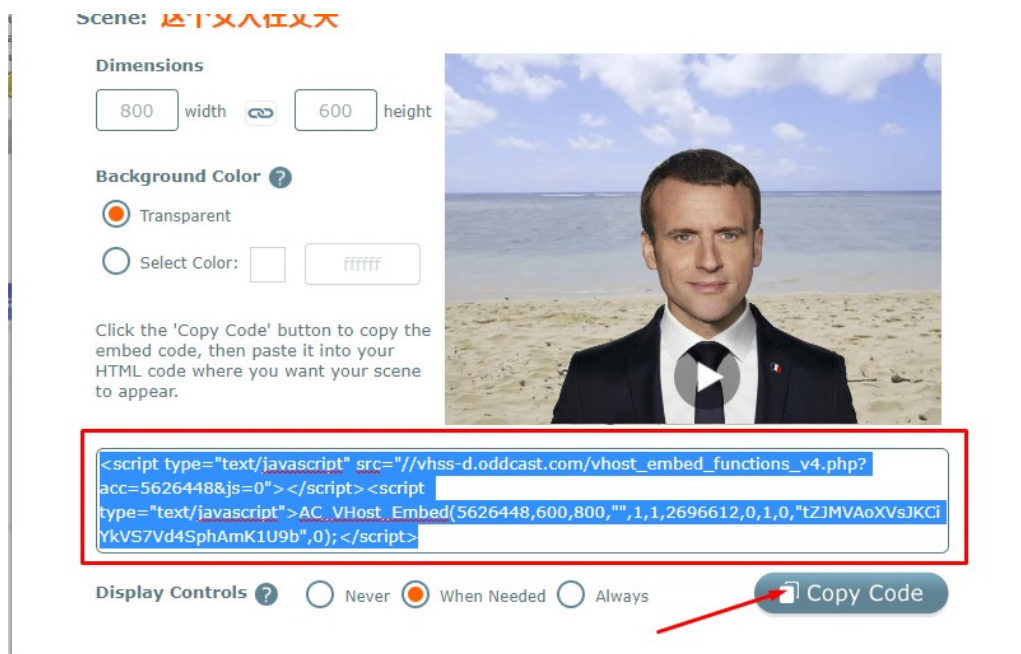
Scene: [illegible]

Dimensions

800 width 600 height

Background Color ?

Transparent

Select Color: ffffff

Click the 'Copy Code' button to copy the embed code, then paste it into your HTML code where you want your scene to appear.

<script type="text/javascript" src="//vhss-d.oddcast.com/vhost_embed_functions_v4.php?acc=5626448&js=0"></script><script type="text/javascript">AC_VHost_Embed(5626448,600,800,"",1,1,2696612,0,1,0,"tZJMVAoXVsJKCiYkVS7Vd4SphAmK1U9b",0);</script>

Display Controls ? Never When Needed Always

Copy Code